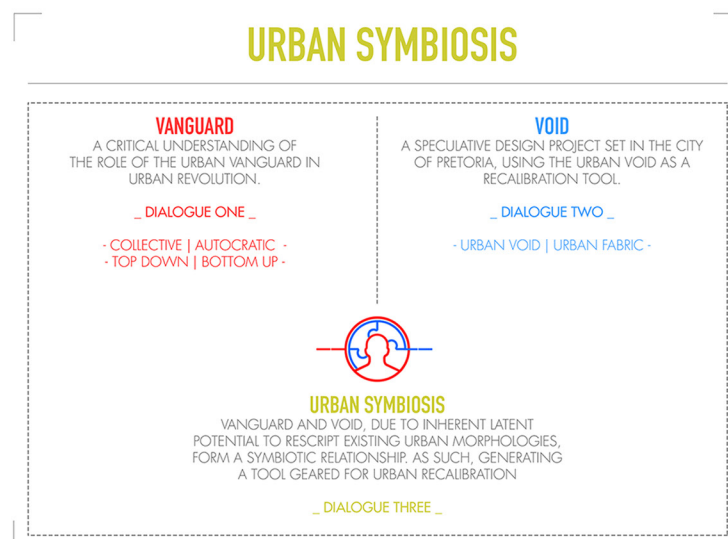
URBAN SYMBIOSIS

VANGUARD
A CRITICAL UNDERSTANDING OF THE ROLE OF THE URBAN VANGUARD IN URBAN REVOLUTION.

_ DIALOGUE ONE _

- COLLECTIVE | AUTOCRATIC -
- TOP DOWN | BOTTOM UP -

VOID
A SPECULATIVE DESIGN PROJECT SET IN THE CITY OF PRETORIA, USING THE URBAN VOID AS A RECALIBRATION TOOL.

_ DIALOGUE TWO _

- URBAN VOID | URBAN FABRIC -

URBAN SYMBIOSIS
VANGUARD AND VOID, DUE TO INHERENT LATENT POTENTIAL TO RESCRIPT EXISTING URBAN MORPHOLOGIES, FORM A SYMBIOTIC RELATIONSHIP. AS SUCH, GENERATING A TOOL GEARED FOR URBAN RECALIBRATION

_ DIALOGUE THREE _